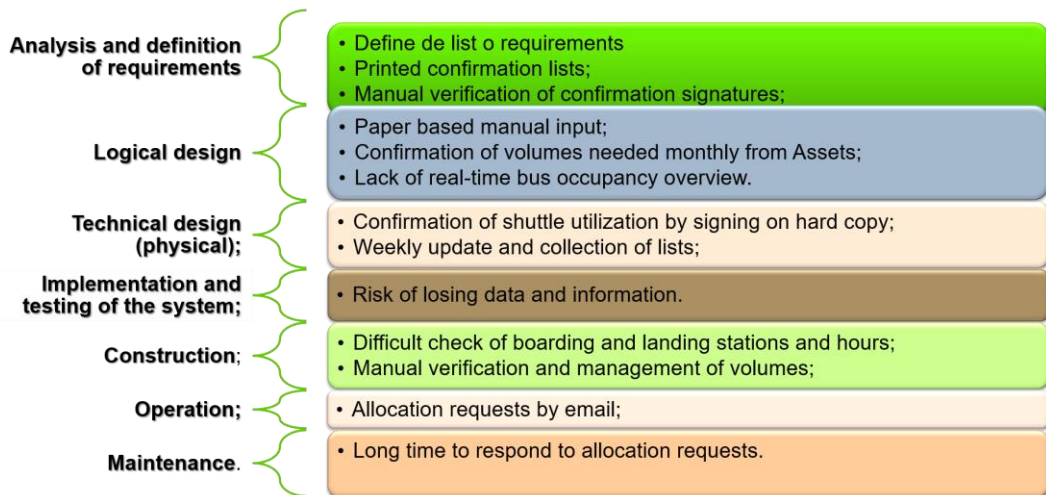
Analysis and definition of requirements

• Define de list o requirements
• Printed confirmation lists;
• Manual verification of confirmation signatures;

Logical design

• Paper based manual input;
• Confirmation of volumes needed monthly from Assets;
• Lack of real-time bus occupancy overview.

Technical design (physical);

• Confirmation of shuttle utilization by signing on hard copy;
• Weekly update and collection of lists;

Implementation and testing of the system;

• Risk of losing data and information.

Construction;

• Difficult check of boarding and landing stations and hours;
• Manual verification and management of volumes;

Operation;

• Allocation requests by email;

Maintenance.

• Long time to respond to allocation requests.